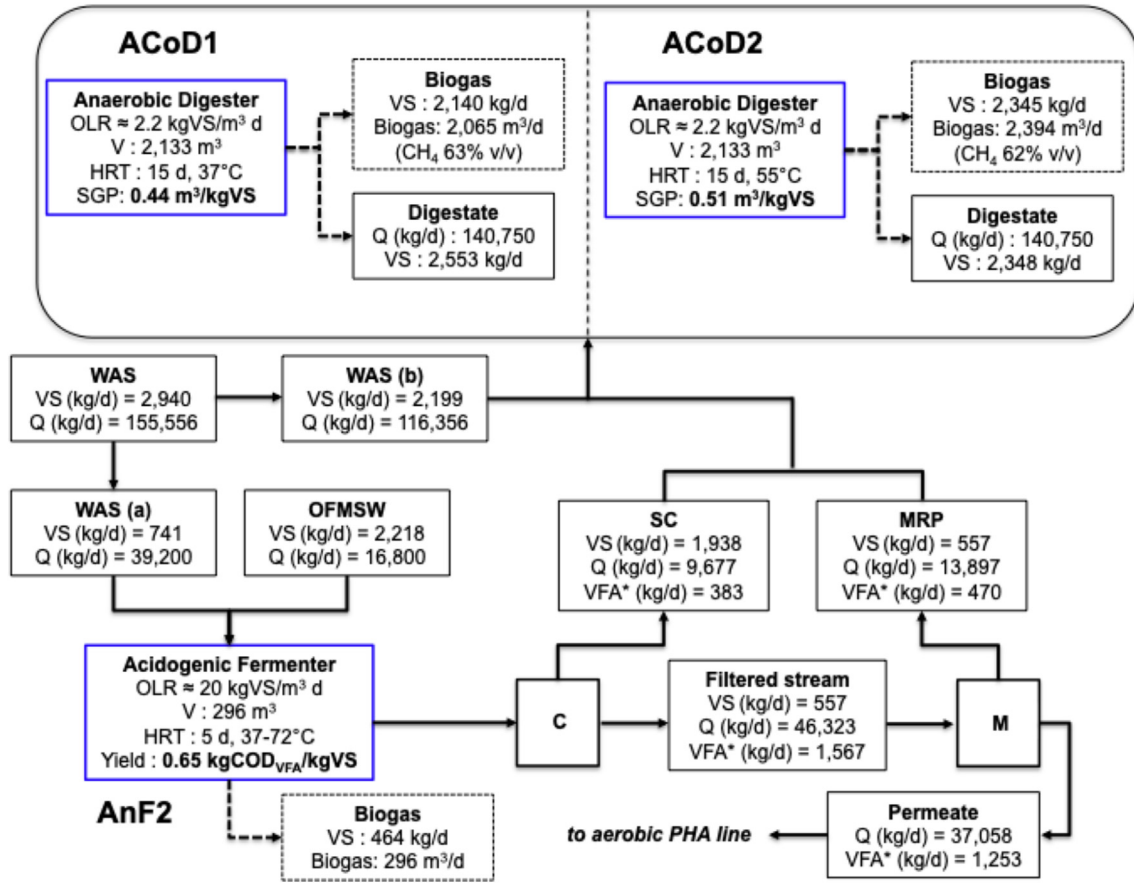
ACoD1

Anaerobic Digester
OLR ≈ 2.2 kgVS/m$^3$ d
V : 2,133 m$^3$
HRT : 15 d, 37°C
SGP: **0.44 m$^3$/kgVS**

Biogas
VS : 2,140 kg/d
Biogas: 2,065 m$^3$/d
($CH_4$ 63% v/v)

Digestate
Q (kg/d) : 140,750
VS : 2,553 kg/d

ACoD2

Anaerobic Digester
OLR ≈ 2.2 kgVS/m$^3$ d
V : 2,133 m$^3$
HRT : 15 d, 55°C
SGP: **0.51 m$^3$/kgVS**

Biogas
VS : 2,345 kg/d
Biogas: 2,394 m$^3$/d
($CH_4$ 62% v/v)

Digestate
Q (kg/d) : 140,750
VS : 2,348 kg/d

WAS
VS (kg/d) = 2,940
Q (kg/d) = 155,556

WAS (b)
VS (kg/d) = 2,199
Q (kg/d) = 116,356

WAS (a)
VS (kg/d) = 741
Q (kg/d) = 39,200

OFMSW
VS (kg/d) = 2,218
Q (kg/d) = 16,800

SC
VS (kg/d) = 1,938
Q (kg/d) = 9,677
VFA* (kg/d) = 383

MRP
VS (kg/d) = 557
Q (kg/d) = 13,897
VFA* (kg/d) = 470

Acidogenic Fermenter
OLR ≈ 20 kgVS/m$^3$ d
V : 296 m$^3$
HRT : 5 d, 37-72°C
Yield : **0.65 kgCOD$_{VFA}$/kgVS**

C

Filtered stream
VS (kg/d) = 557
Q (kg/d) = 46,323
VFA* (kg/d) = 1,567

M

AnF2

Biogas
VS : 464 kg/d
Biogas: 296 m$^3$/d

Permeate
Q (kg/d) = 37,058
VFA* (kg/d) = 1,253

*to aerobic PHA line*